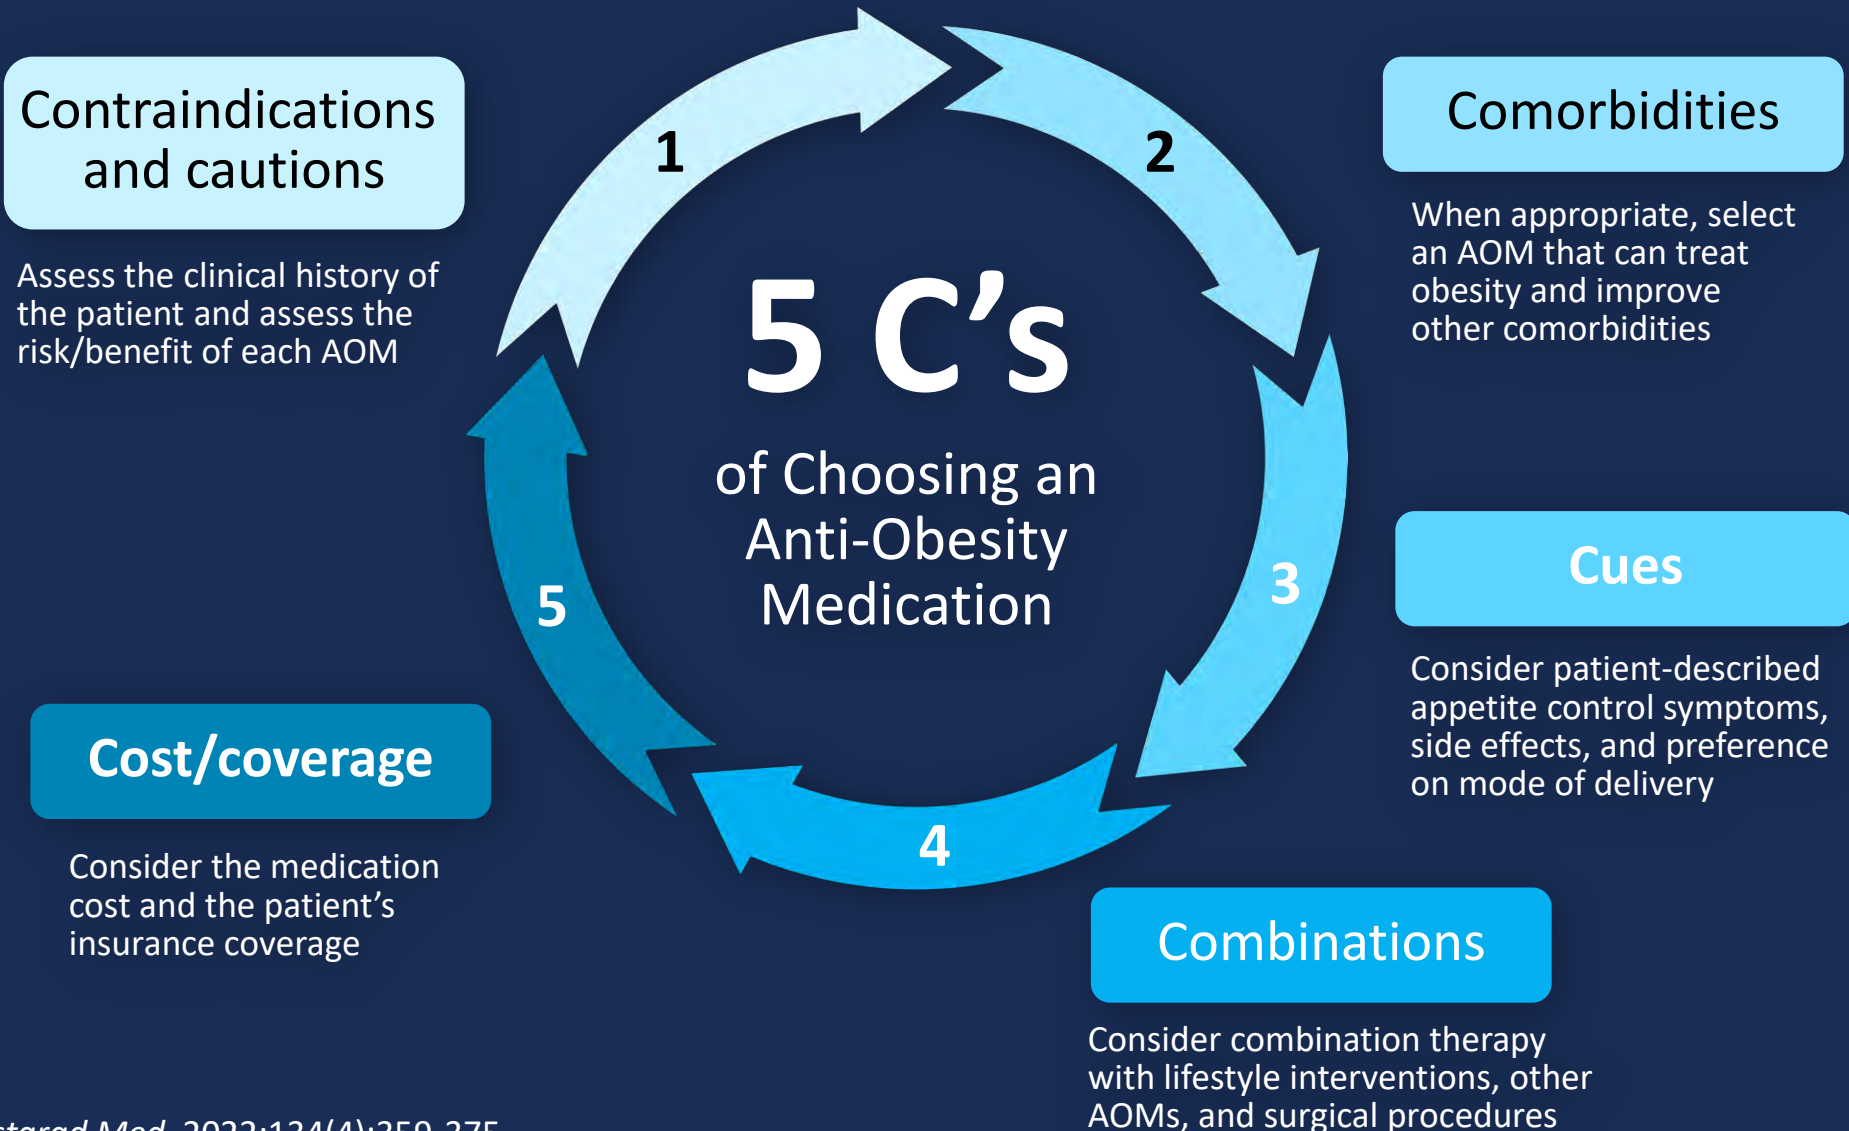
Contraindications and cautions

Assess the clinical history of the patient and assess the risk/benefit of each AOM

1

2

Comorbidities

When appropriate, select an AOM that can treat obesity and improve other comorbidities

5 C’s

of Choosing an Anti-Obesity Medication

3

Cues

Consider patient-described appetite control symptoms, side effects, and preference on mode of delivery

5

Cost/coverage

Consider the medication cost and the patient’s insurance coverage

4

Combinations

Consider combination therapy with lifestyle interventions, other AOMs, and surgical procedures

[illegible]tgrad Med. 2022;134(4):359-375